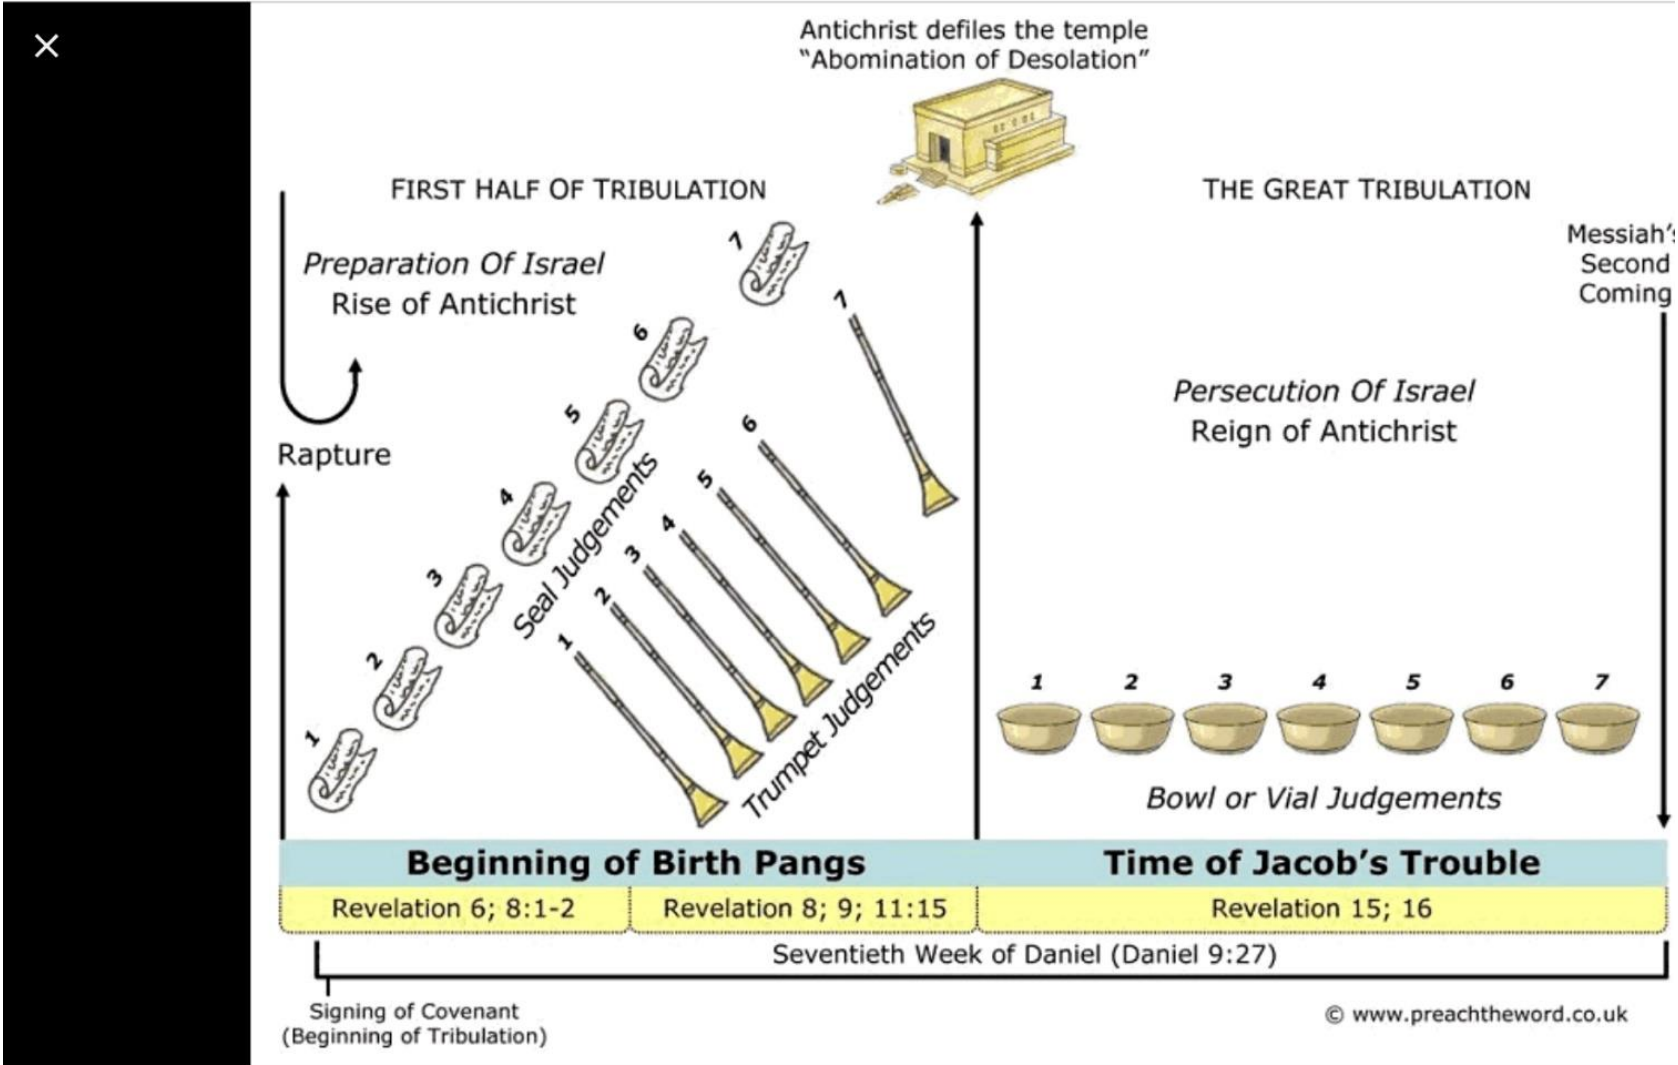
×

Antichrist defiles the temple
"Abomination of Desolation"

FIRST HALF OF TRIBULATION

THE GREAT TRIBULATION

Preparation Of Israel
Rise of Antichrist

Rapture

Messiah's
Second
Coming

Persecution Of Israel
Reign of Antichrist

1 2 3 4 5 6 7
Seal Judgements

1 2 3 4 5 6 7
Trumpet Judgements

1 2 3 4 5 6 7
Bowl or Vial Judgements

Beginning of Birth Pangs | Time of Jacob's Trouble

Revelation 6; 8:1-2 | Revelation 8; 9; 11:15 | Revelation 15; 16

Seventieth Week of Daniel (Daniel 9:27)

Signing of Covenant
(Beginning of Tribulation)

© www.preachtheword.co.uk